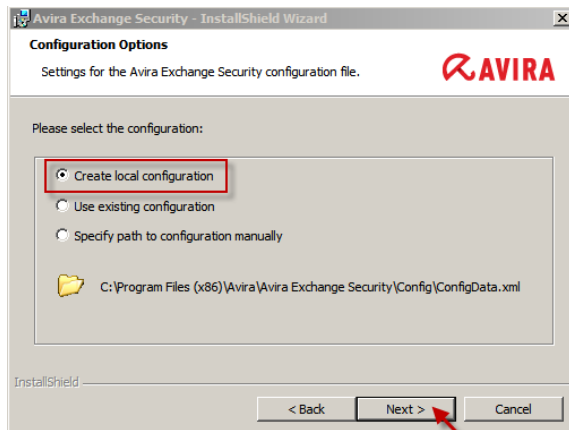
Avira Exchange Security - InstallShield Wizard

Configuration Options

Settings for the Avira Exchange Security configuration file.

AVIRA

Please select the configuration:

Create local configuration

Use existing configuration

Specify path to configuration manually

C:\Program Files (x86)\Avira\Avira Exchange Security\Config\ConfigData.xml

InstallShield

< Back

Next >

Cancel